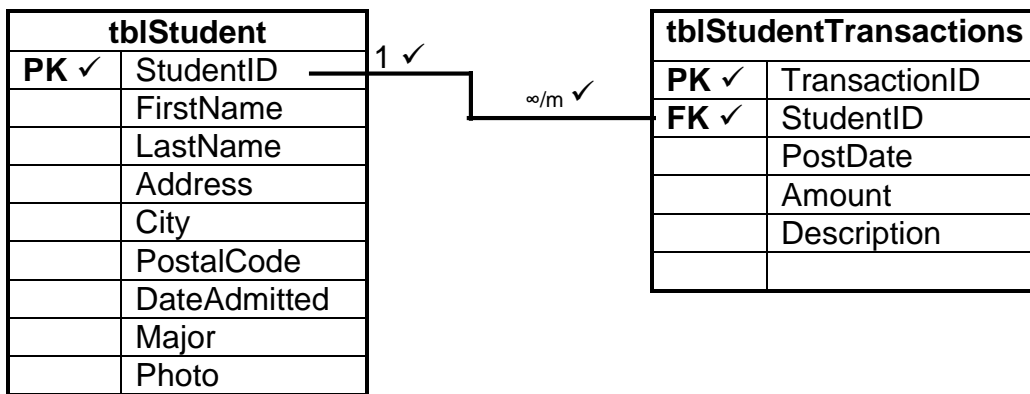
| tblStudent | |
|---|---|
| PK ✓ | StudentID |
| | FirstName |
| | LastName |
| | Address |
| | City |
| | PostalCode |
| | DateAdmitted |
| | Major |
| | Photo |

1 ✓

∞/m ✓

| tblStudentTransactions | |
|---|---|
| PK ✓ | TransactionID |
| FK ✓ | StudentID |
| | PostDate |
| | Amount |
| | Description |
| | |